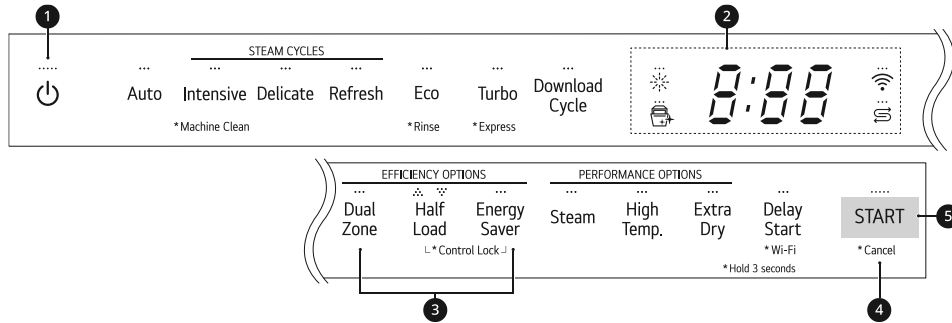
1

STEAM CYCLES

Auto Intensive Delicate Refresh Eco Turbo Download Cycle

*Machine Clean *Rinse *Express

2

8:88

EFFICIENCY OPTIONS

Dual Zone Half Load Energy Saver

└*Control Lock┘

PERFORMANCE OPTIONS

Steam High Temp. Extra Dry Delay Start

*Wi-Fi

*Hold 3 seconds

START

*Cancel

5

3

4